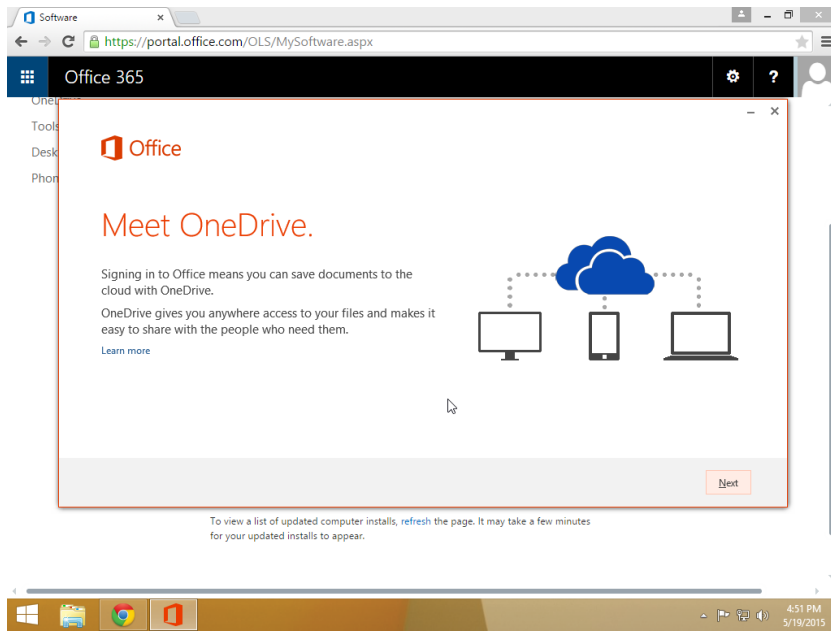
Software ×

https://portal.office.com/OLS/MySoftware.aspx

Office 365

?

OneI

Tools

Desk

Phon

Office

Meet OneDrive.

Signing in to Office means you can save documents to the cloud with OneDrive.

OneDrive gives you anywhere access to your files and makes it easy to share with the people who need them.

Learn more

Next

To view a list of updated computer installs, refresh the page. It may take a few minutes for your updated installs to appear.

4:51 PM
5/19/2015